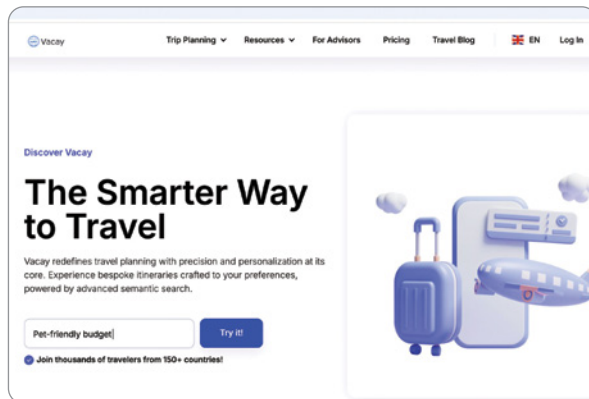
Vacay

Trip Planning Resources For Advisors Pricing Travel Blog EN Log In

Discover Vacay

The Smarter Way to Travel

Vacay redefines travel planning with precision and personalization at its core. Experience bespoke itineraries crafted to your preferences, powered by advanced semantic search.

Pet-friendly budget

Try it!

Join thousands of travelers from 150+ countries!